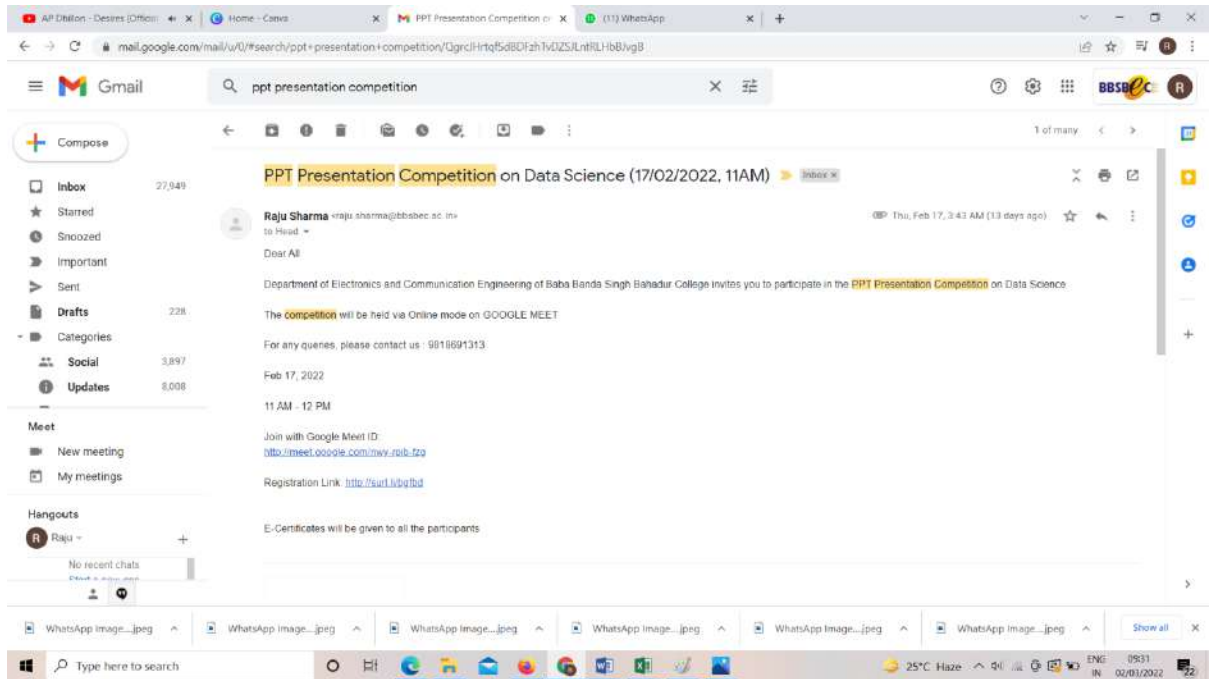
AP Dhillon - Desires (Officia
Home - Canva
PPT Presentation Competition o
(11) WhatsApp
mail.google.com/mail/u/0/#search/ppt+presentation+competition/QgrcJHrtqfSdBDFzhTvDZSJLntRLHbBJvgB

Gmail
ppt presentation competition
BBSBEC

Compose
Inbox 27,949
Starred
Snoozed
Important
Sent
Drafts 228
Categories
Social 3,897
Updates 8,008

Meet
New meeting
My meetings

Hangouts
Raju
No recent chats
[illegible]

1 of many

PPT Presentation Competition on Data Science (17/02/2022, 11AM) Inbox ×

Raju Sharma <raju.sharma@bbsbec.ac.in>
to Head
Thu, Feb 17, 3:43 AM (13 days ago)

Dear All

Department of Electronics and Communication Engineering of Baba Banda Singh Bahadur College invites you to participate in the PPT Presentation Competition on Data Science

The competition will be held via Online mode on GOOGLE MEET

For any queries, please contact us : 9818691313

Feb 17, 2022

11 AM - 12 PM

Join with Google Meet ID:
http://meet.google.com/nwy-rpib-fzg

Registration Link: http://surl.li/bgfbd

E-Certificates will be given to all the participants

WhatsApp Image....jpeg
WhatsApp Image....jpeg
WhatsApp Image....jpeg
WhatsApp Image....jpeg
WhatsApp Image....jpeg
WhatsApp Image....jpeg
Show all

Type here to search
25°C Haze ENG IN 09:31 02/03/2022 22